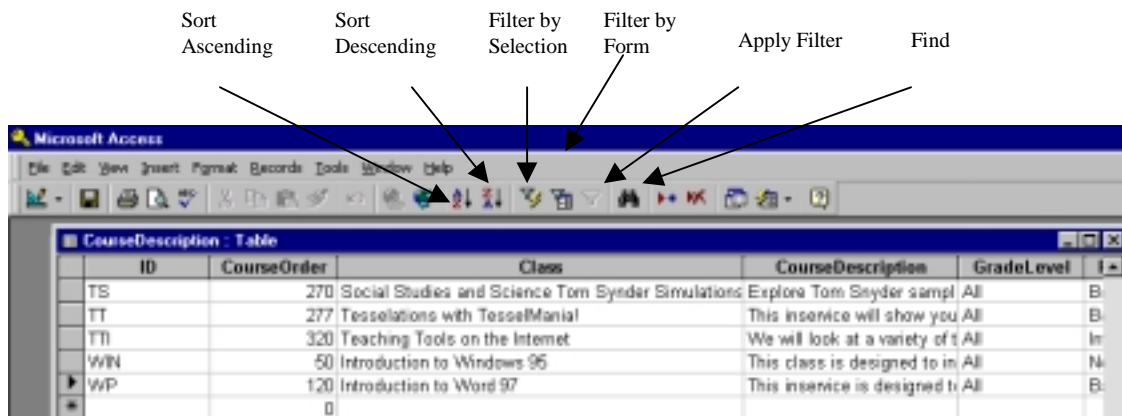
Sort Ascending

Sort Descending

Filter by Selection

Filter by Form

Apply Filter

Find

Microsoft Access

File Edit View Insert Format Records Tools Window Help

CourseDescription : Table

| | ID | CourseOrder | Class | CourseDescription | GradeLevel | I |
|---|---|---|---|---|---|---|
| | TS | 270 | Social Studies and Science Tom Synder Simulations | Explore Tom Snyder sampl | All | B |
| | TT | 277 | Tesselations with TesselMania! | This inservice will show you | All | B |
| | TTI | 320 | Teaching Tools on the Internet | We will look at a variety of t | All | In |
| | WIN | 50 | Introduction to Windows 95 | This class is designed to in | All | N |
| ▶ | WP | 120 | Introduction to Word 97 | This inservice is designed t | All | B |
| * | | 0 | | | | |